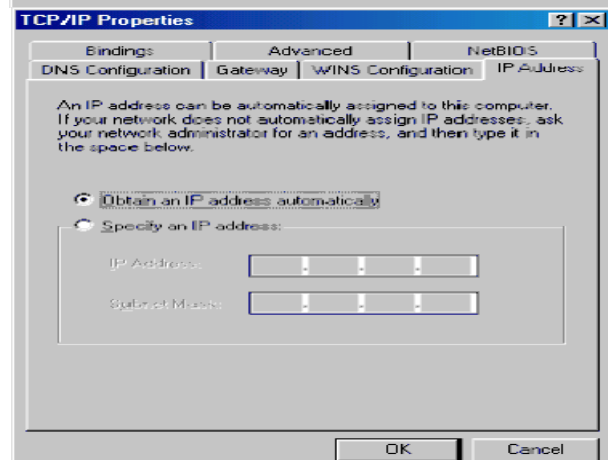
TCP/IP Properties

? X

Bindings | Advanced | NetBIOS

DNS Configuration | Gateway | WINS Configuration | IP Address

An IP address can be automatically assigned to this computer. If your network does not automatically assign IP addresses, ask your network administrator for an address, and then type it in the space below.

Obtain an IP address automatically

Specify an IP address:

IP Address:

Subnet Mask:

OK

Cancel